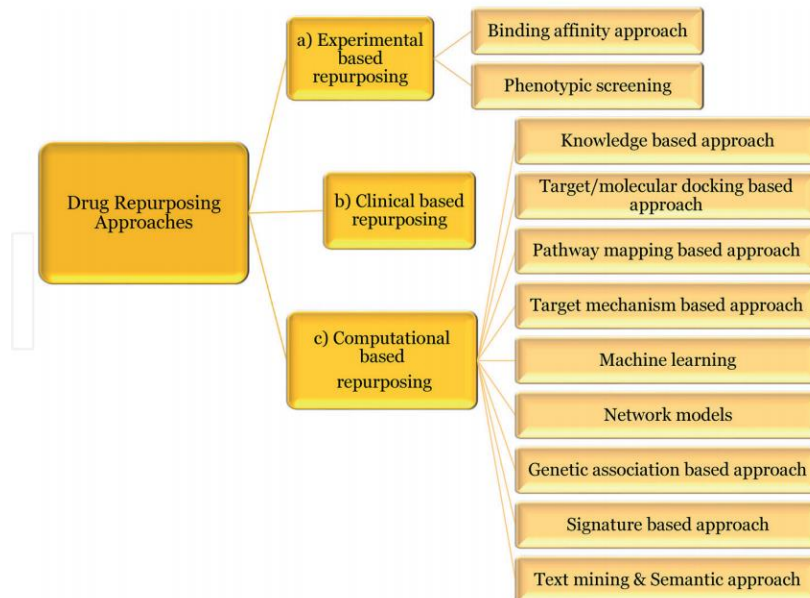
Drug Repurposing Approaches

a) Experimental based repurposing

Binding affinity approach

Phenotypic screening

b) Clinical based repurposing

c) Computational based repurposing

Knowledge based approach

Target/molecular docking based approach

Pathway mapping based approach

Target mechanism based approach

Machine learning

Network models

Genetic association based approach

Signature based approach

Text mining & Semantic approach